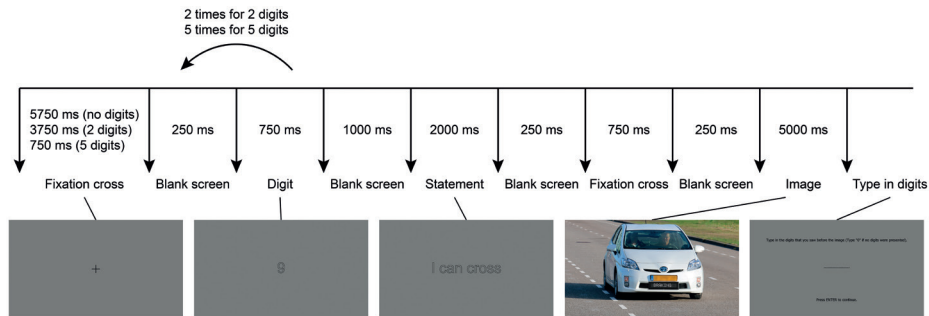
2 times for 2 digits
5 times for 5 digits

5750 ms (no digits)
3750 ms (2 digits)
750 ms (5 digits)

250 ms

750 ms

1000 ms

2000 ms

250 ms

750 ms

250 ms

5000 ms

Fixation cross

Blank screen

Digit

Blank screen

Statement

Blank screen

Fixation cross

Blank screen

Image

Type in digits

+

9

I can cross

Type in the digits that you saw before the image (Type "0" if no digits were presented).

Press ENTER to continue.